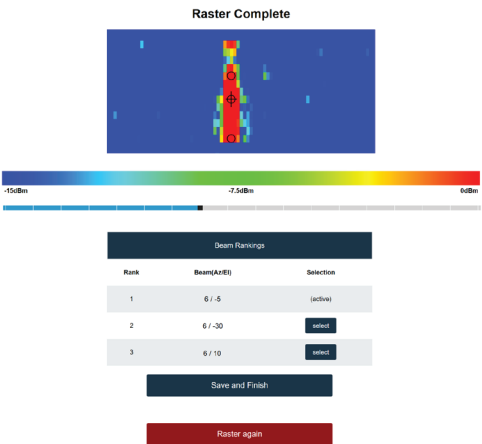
Raster Complete

-15dBm
-7.5dBm
0dBm

Beam Rankings

| Rank | Beam(Az/El) | Selection |
|---|---|---|
| 1 | 6 / -5 | (active) |
| 2 | 6 / -30 | select |
| 3 | 6 / 10 | select |

Save and Finish

Raster again